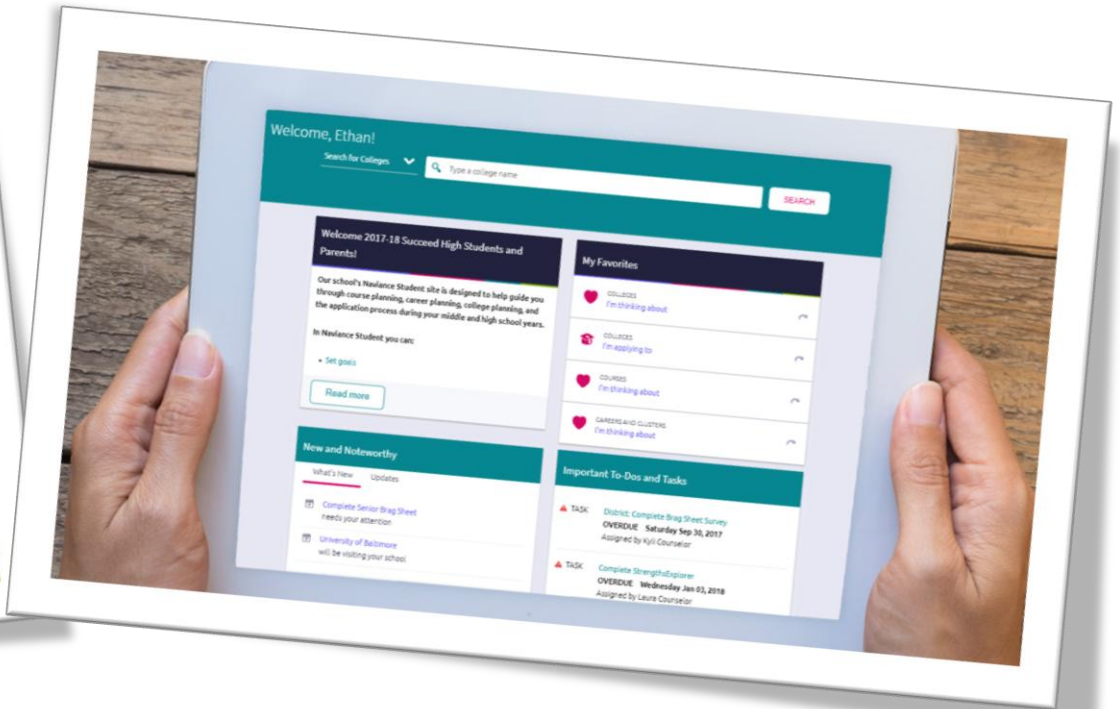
Welcome, Ethan!

Search for Colleges

Type a college name

SEARCH

Welcome 2017-18 Succeed High Students and Parents!

Our school's Naviance Student site is designed to help guide you through course planning, career planning, college planning, and the application process during your middle and high school years.

In Naviance Student you can:

• Set goals

Read more

My Favorites

COLLEGES
I'm thinking about

COLLEGES
I'm applying to

COURSES
I'm thinking about

CAREERS AND CLUSTERS
I'm thinking about

New and Noteworthy

What's New

Updates

Complete Senior Brag Sheet
needs your attention

University of Baltimore
will be visiting your school

Important To-Dos and Tasks

TASK
District: Complete Brag Sheet Survey
OVERDUE Saturday Sep 30, 2017
Assigned by Kyli Counselor

TASK
Complete StrengthsExplorer
OVERDUE Wednesday Jan 03, 2018
Assigned by Laura Counselor